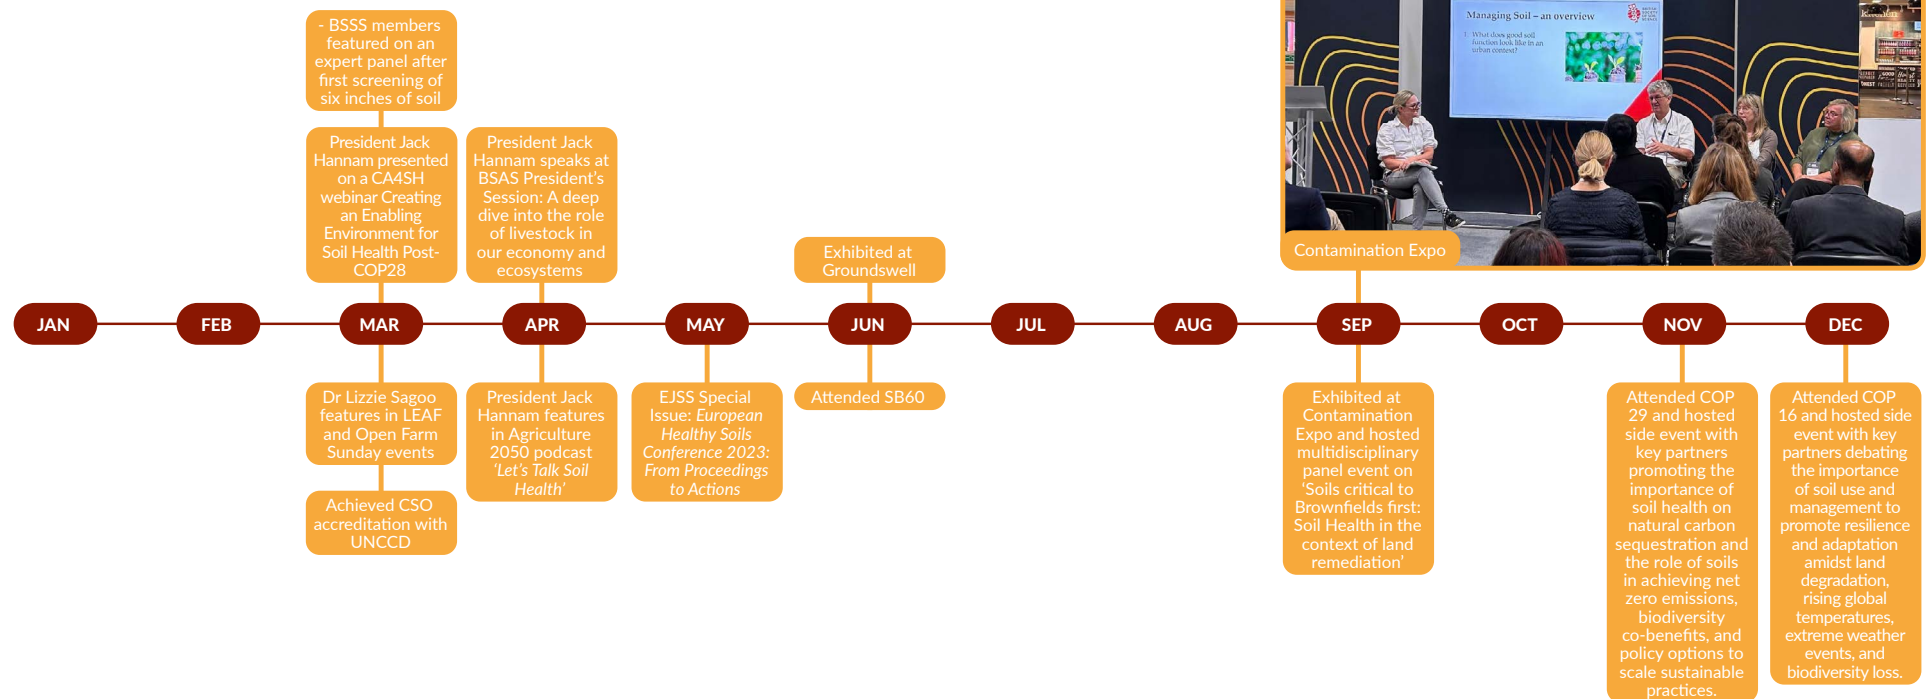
- BSSS members featured on an expert panel after first screening of six inches of soil

President Jack Hannam presented on a CA4SH webinar Creating an Enabling Environment for Soil Health Post-COP28

President Jack Hannam speaks at BSAS President's Session: A deep dive into the role of livestock in our economy and ecosystems

Managing Soil – an overview

1. What does good soil function look like in an urban context?

Contamination Expo

Exhibited at Groundswell

JAN

FEB

MAR

APR

MAY

JUN

JUL

AUG

SEP

OCT

NOV

DEC

Dr Lizzie Sagoo features in LEAF and Open Farm Sunday events

Achieved CSO accreditation with UNCCD

President Jack Hannam features in Agriculture 2050 podcast 'Let's Talk Soil Health'

EJSS Special Issue: *European Healthy Soils Conference 2023: From Proceedings to Actions*

Attended SB60

Exhibited at Contamination Expo and hosted multidisciplinary panel event on 'Soils critical to Brownfields first: Soil Health in the context of land remediation'

Attended COP 29 and hosted side event with key partners promoting the importance of soil health on natural carbon sequestration and the role of soils in achieving net zero emissions, biodiversity co-benefits, and policy options to scale sustainable practices.

Attended COP 16 and hosted side event with key partners debating the importance of soil use and management to promote resilience and adaptation amidst land degradation, rising global temperatures, extreme weather events, and biodiversity loss.